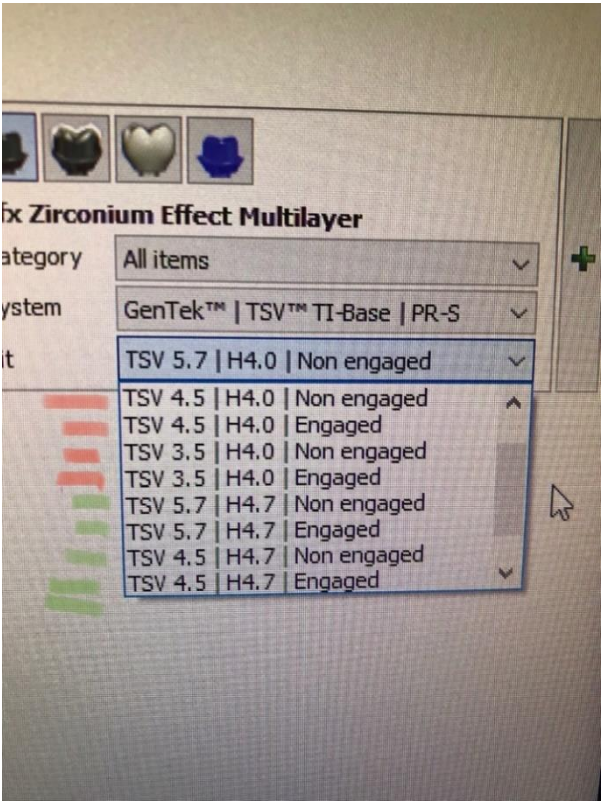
fx Zirconium Effect Multilayer

ategory | All items

ystem | GenTek™ | TSV™ TI-Base | PR-S

t | TSV 5.7 | H4.0 | Non engaged

TSV 4.5 | H4.0 | Non engaged
TSV 4.5 | H4.0 | Engaged
TSV 3.5 | H4.0 | Non engaged
TSV 3.5 | H4.0 | Engaged
TSV 5.7 | H4.7 | Non engaged
TSV 5.7 | H4.7 | Engaged
TSV 4.5 | H4.7 | Non engaged
TSV 4.5 | H4.7 | Engaged